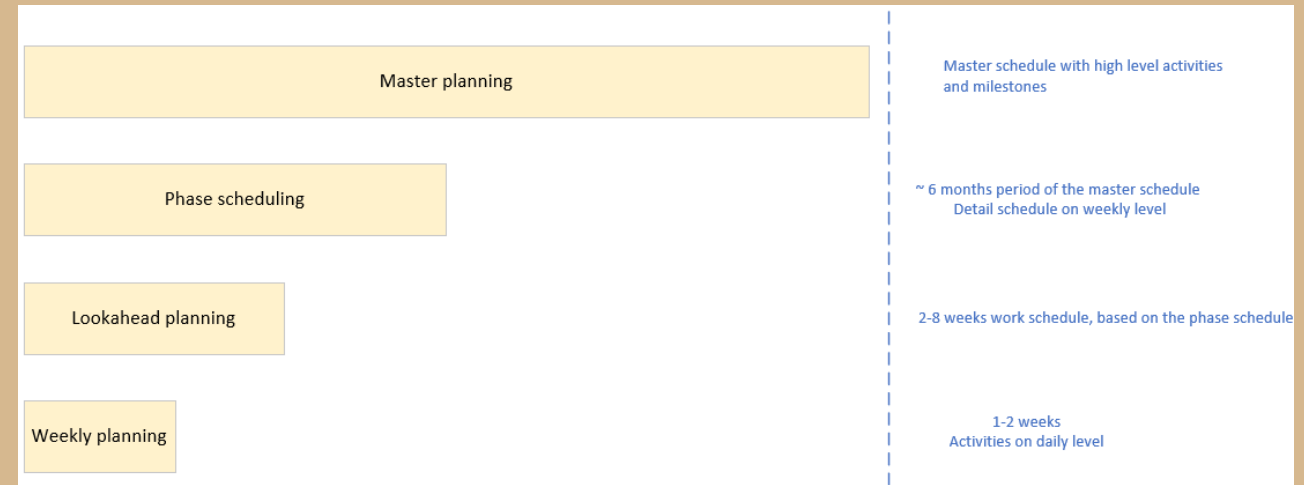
Master planning

Master schedule with high level activities and milestones

Phase scheduling

~ 6 months period of the master schedule
Detail schedule on weekly level

Lookahead planning

2-8 weeks work schedule, based on the phase schedule

Weekly planning

1-2 weeks
Activities on daily level